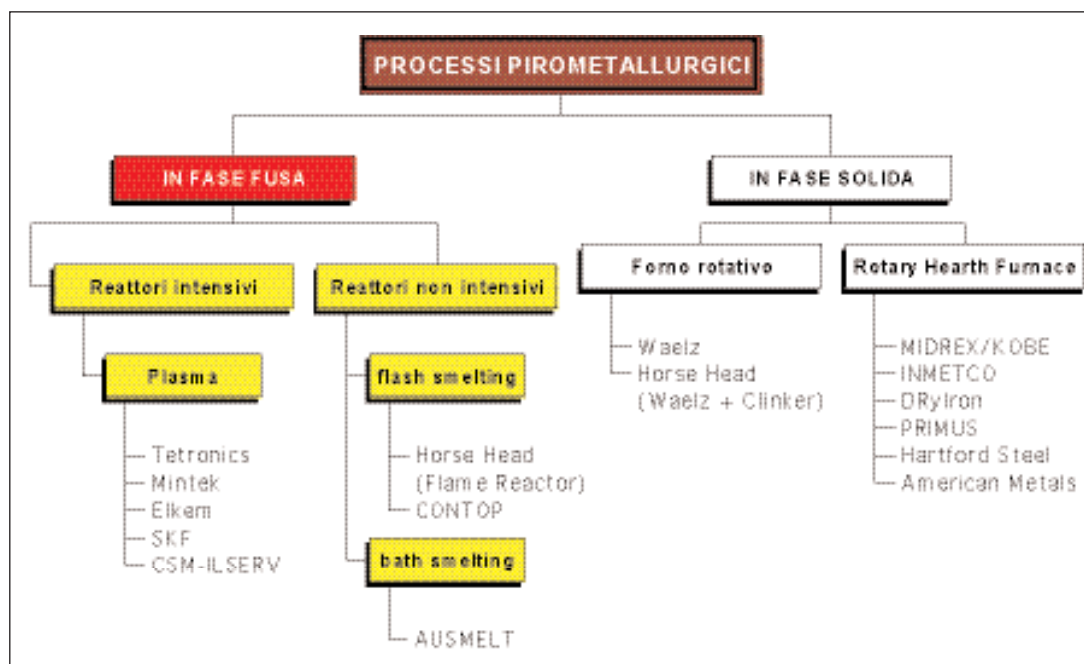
PROCESSI PIROMETALLURGICI

IN FASE FUSA

Reattori intensivi

Plasma

Tetronics
Mintek
Elkem
SKF
CSM-ILSERV

Reattori non intensivi

flash smelting

Horse Head (Flame Reactor)
CONTOP

bath smelting

AUSMELT

IN FASE SOLIDA

Forno rotativo

Waelz
Horse Head (Waelz + Clinker)

Rotary Hearth Furnace

MIDREX/KOBE
INMETCO
DRyIron
PRIMUS
Hartford Steel
American Metals